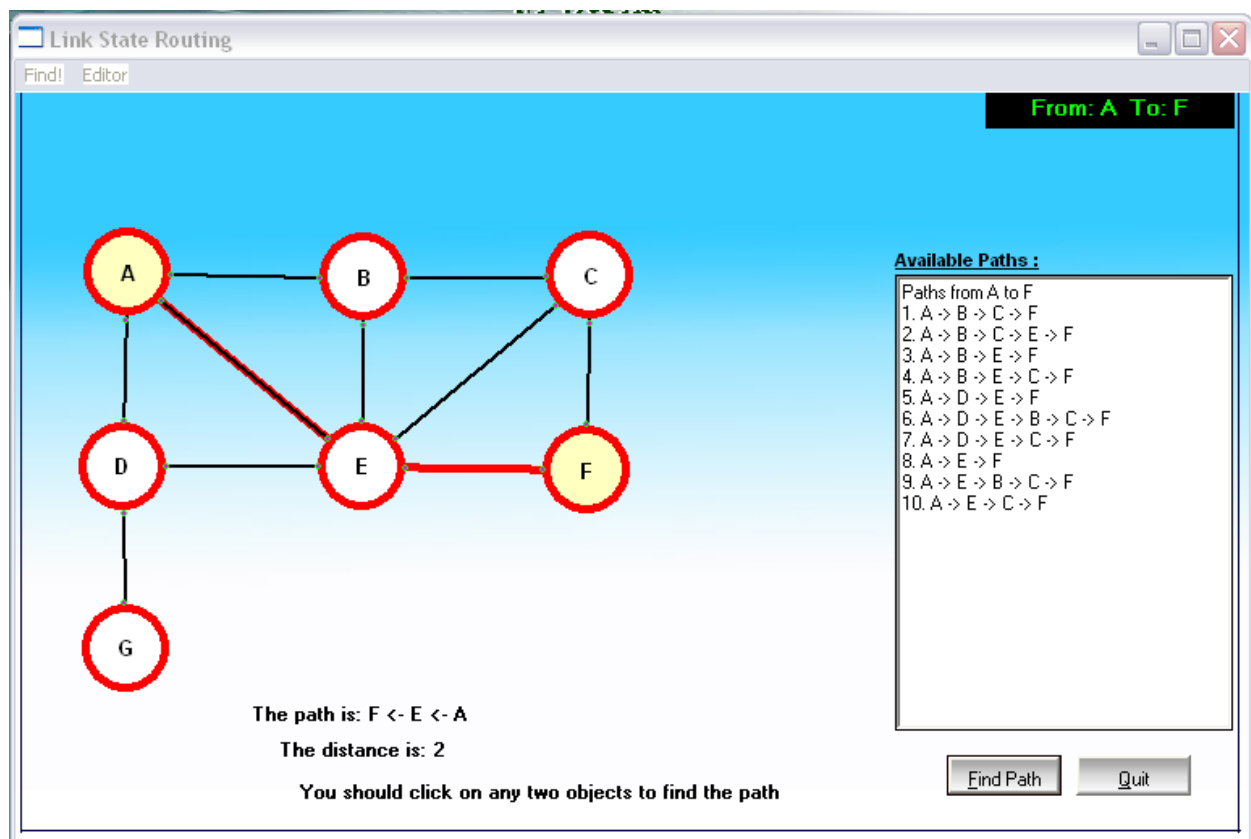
Link State Routing

Find! Editor

From: A To: F

A
B
C
D
E
F
G

Available Paths :

Paths from A to F
1. A -> B -> C -> F
2. A -> B -> C -> E -> F
3. A -> B -> E -> F
4. A -> B -> E -> C -> F
5. A -> D -> E -> F
6. A -> D -> E -> B -> C -> F
7. A -> D -> E -> C -> F
8. A -> E -> F
9. A -> E -> B -> C -> F
10. A -> E -> C -> F

The path is: F <- E <- A

The distance is: 2

You should click on any two objects to find the path

Find Path

Quit